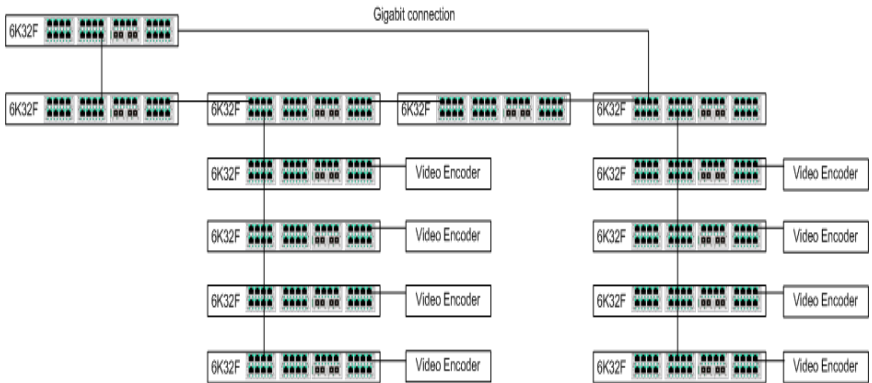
Gigabit connection

6K32F

6K32F

6K32F

6K32F

6K32F

6K32F
Video Encoder

6K32F
Video Encoder

6K32F
Video Encoder

6K32F
Video Encoder

6K32F
Video Encoder

6K32F
Video Encoder

6K32F
Video Encoder

6K32F
Video Encoder